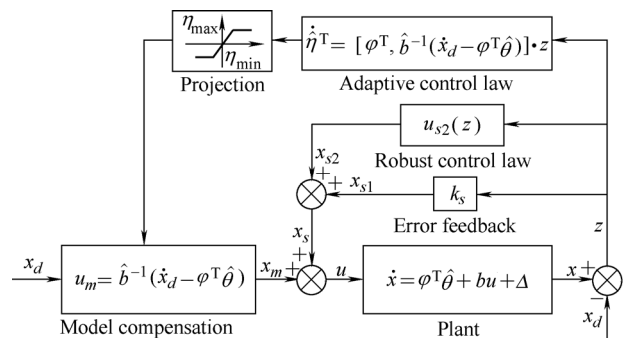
$\eta_{\max}$

$\eta_{\min}$

Projection

$\dot{\hat{\eta}}^{\mathrm{T}} = [\varphi^{\mathrm{T}}, \hat{b}^{-1}(\dot{x}_d - \varphi^{\mathrm{T}}\hat{\theta})] \cdot z$

Adaptive control law

$u_{s2}(z)$

$x_{s2}$

Robust control law

$+$

$+$

$x_{s1}$

$k_s$

Error feedback

$x_s$

$+$

$z$

$x_d$

$u_m = \hat{b}^{-1}(\dot{x}_d - \varphi^{\mathrm{T}}\hat{\theta})$

$x_m$

$+$

$u$

$\dot{x} = \varphi^{\mathrm{T}}\hat{\theta} + bu + \Delta$

$x$

$+$

$-$

Model compensation

Plant

$x_d$